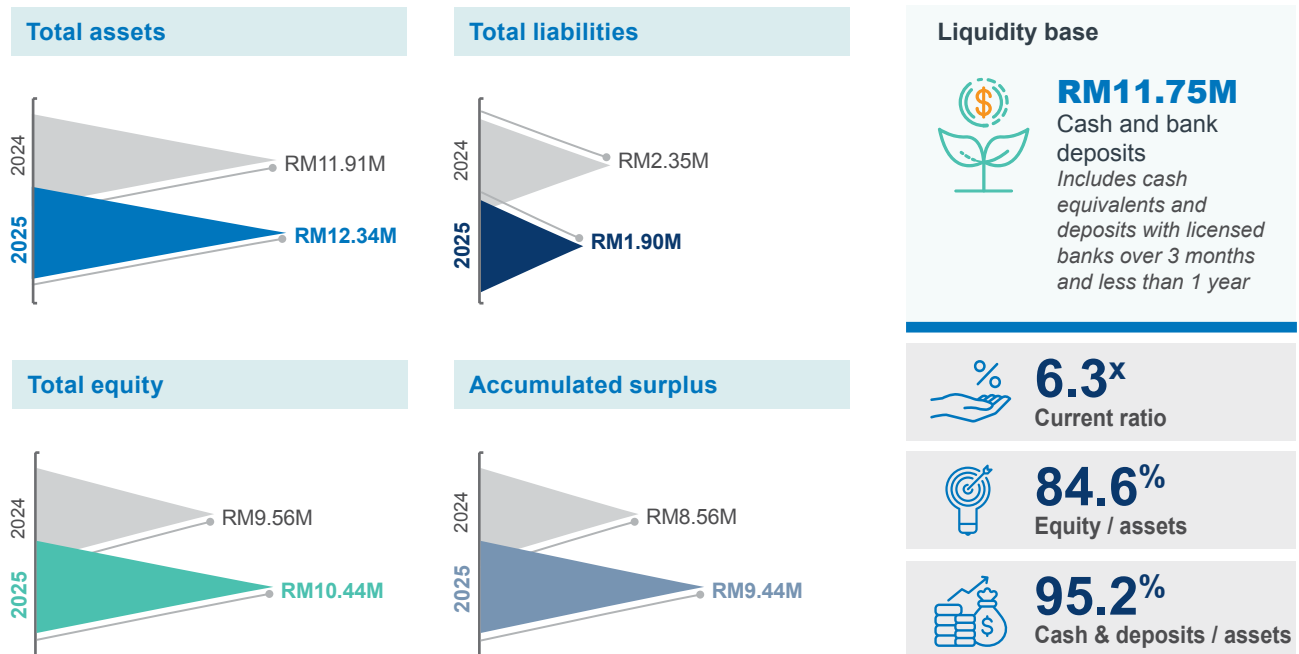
Total assets

2024 RM11.91M
2025 RM12.34M

Total liabilities

2024 RM2.35M
2025 RM1.90M

Liquidity base

RM11.75M
Cash and bank deposits
Includes cash equivalents and deposits with licensed banks over 3 months and less than 1 year

Total equity

2024 RM9.56M
2025 RM10.44M

Accumulated surplus

2024 RM8.56M
2025 RM9.44M

%

6.3$^x$
Current ratio

84.6$^{\%}$
Equity / assets

$

95.2$^{\%}$
Cash & deposits / assets